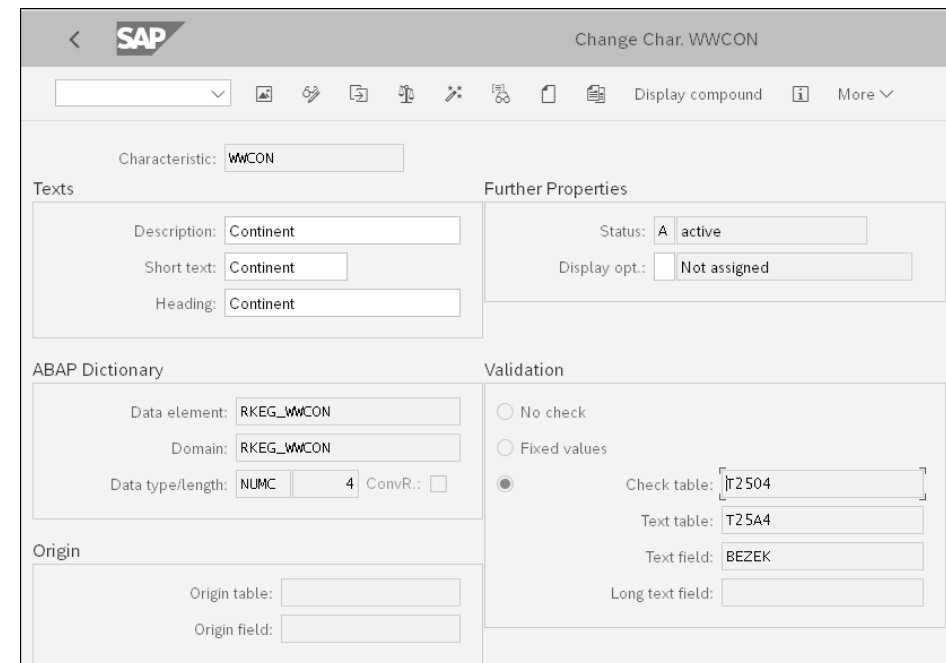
SAP

Change Char. WWCON

Display compound

More

Characteristic: WWCON

Texts

Description: Continent

Short text: Continent

Heading: Continent

Further Properties

Status: A active

Display opt.: Not assigned

ABAP Dictionary

Data element: RKEG_WWCON

Domain: RKEG_WWCON

Data type/length: NUMC 4 ConvR.:

Validation

No check

Fixed values

Check table: T2504

Text table: T25A4

Text field: BEZEK

Long text field:

Origin

Origin table:

Origin field: